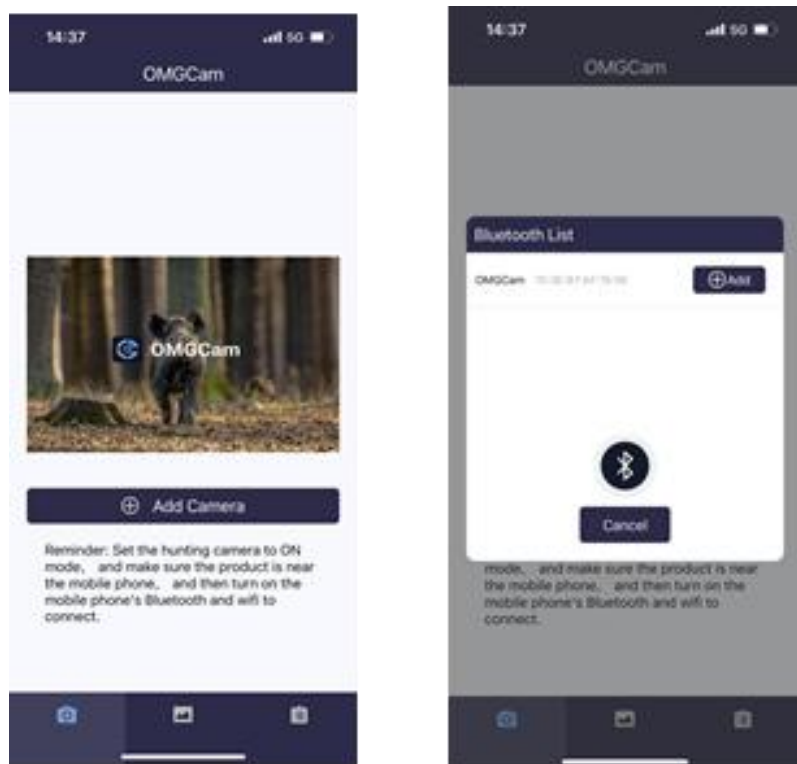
14:37
5G
OMGCam

OMGCam

Add Camera

Reminder: Set the hunting camera to ON mode, and make sure the product is near the mobile phone, and then turn on the mobile phone's Bluetooth and wifi to connect.

14:37
5G
OMGCam

Bluetooth List

OMGCam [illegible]
Add

Cancel

mode, and make sure the product is near the mobile phone, and then turn on the mobile phone's Bluetooth and wifi to connect.